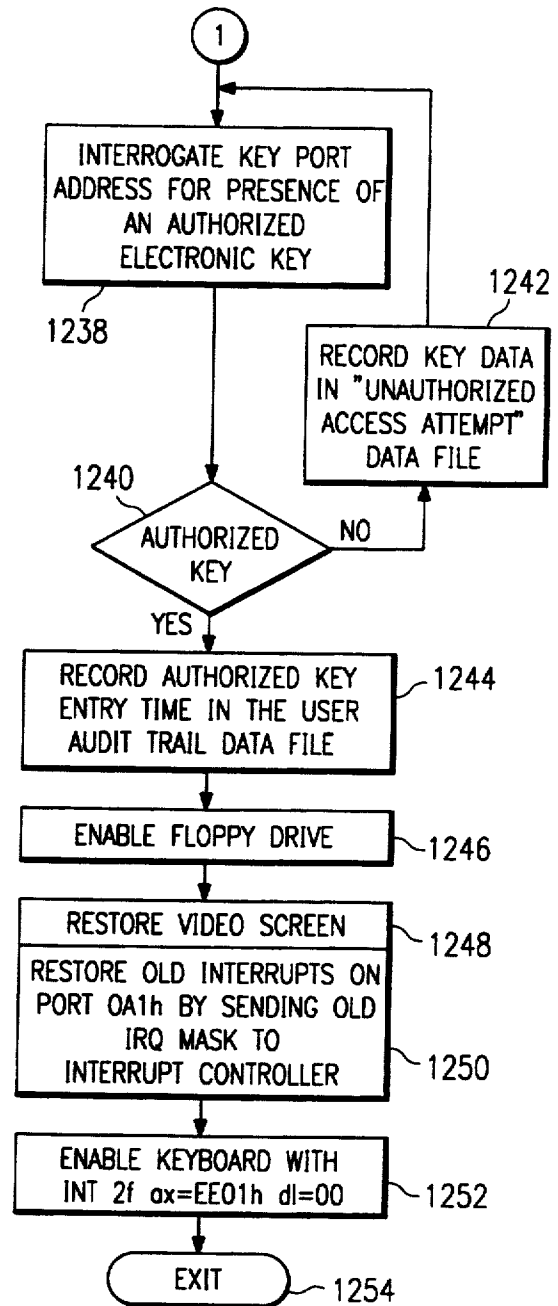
1

INTERROGATE KEY PORT ADDRESS FOR PRESENCE OF AN AUTHORIZED ELECTRONIC KEY

1238

1242

RECORD KEY DATA IN "UNAUTHORIZED ACCESS ATTEMPT" DATA FILE

1240

AUTHORIZED KEY

NO

YES

RECORD AUTHORIZED KEY ENTRY TIME IN THE USER AUDIT TRAIL DATA FILE

1244

ENABLE FLOPPY DRIVE

1246

RESTORE VIDEO SCREEN

1248

RESTORE OLD INTERRUPTS ON PORT 0A1h BY SENDING OLD IRQ MASK TO INTERRUPT CONTROLLER

1250

ENABLE KEYBOARD WITH INT 2f ax=EE01h dl=00

1252

EXIT

1254